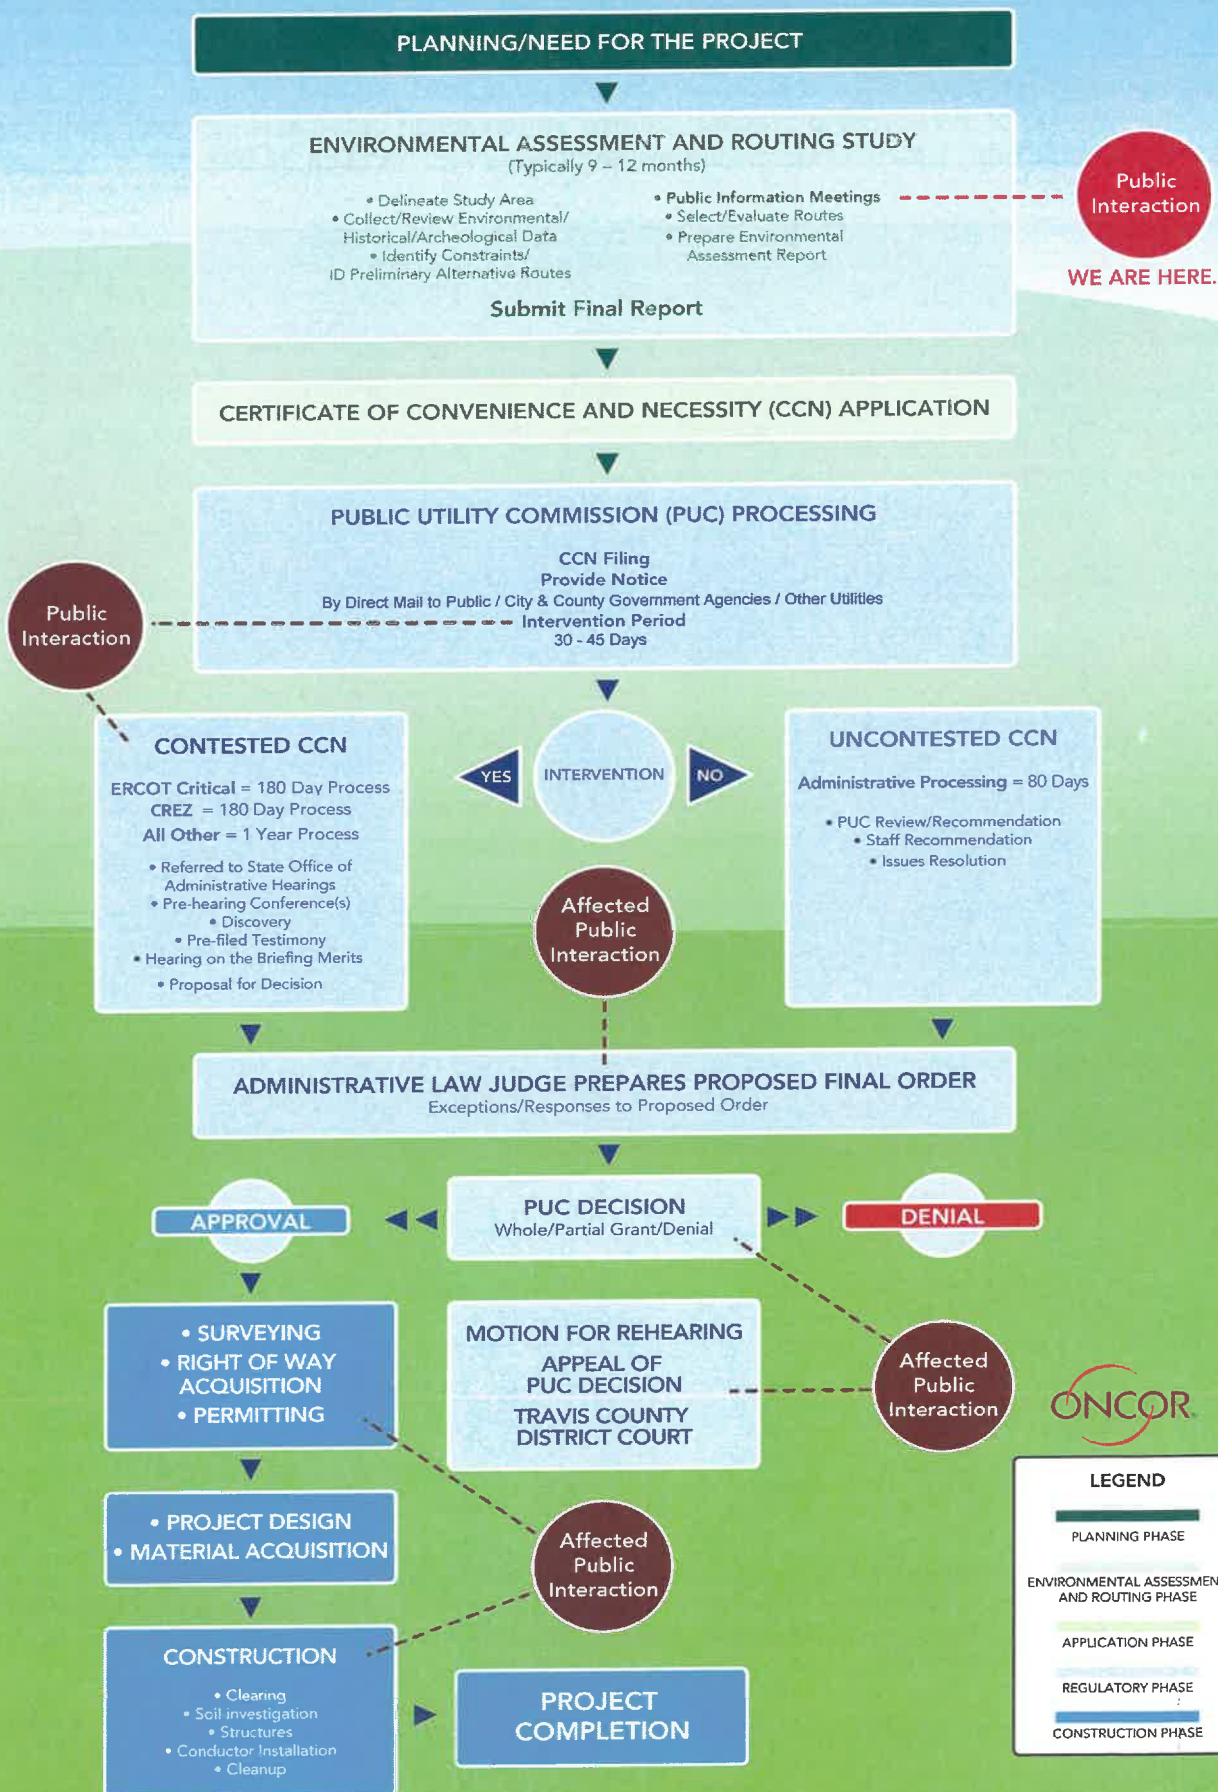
PLANNING/NEED FOR THE PROJECT

ENVIRONMENTAL ASSESSMENT AND ROUTING STUDY
(Typically 9 – 12 months)

• Delineate Study Area
• Collect/Review Environmental/ Historical/Archeological Data
• Identify Constraints/ ID Preliminary Alternative Routes

• Public Information Meetings
• Select/Evaluate Routes
• Prepare Environmental Assessment Report

Submit Final Report

Public Interaction

WE ARE HERE.

CERTIFICATE OF CONVENIENCE AND NECESSITY (CCN) APPLICATION

PUBLIC UTILITY COMMISSION (PUC) PROCESSING
CCN Filing
Provide Notice
By Direct Mail to Public / City & County Government Agencies / Other Utilities
Intervention Period
30 - 45 Days

Public Interaction

CONTESTED CCN
ERCOT Critical = 180 Day Process
CREZ = 180 Day Process
All Other = 1 Year Process
• Referred to State Office of Administrative Hearings
• Pre-hearing Conference(s)
• Discovery
• Pre-filed Testimony
• Hearing on the Briefing Merits
• Proposal for Decision

YES
INTERVENTION
NO

Affected Public Interaction

UNCONTESTED CCN
Administrative Processing = 80 Days
• PUC Review/Recommendation
• Staff Recommendation
• Issues Resolution

ADMINISTRATIVE LAW JUDGE PREPARES PROPOSED FINAL ORDER
Exceptions/Responses to Proposed Order

APPROVAL

PUC DECISION
Whole/Partial Grant/Denial

DENIAL

• SURVEYING
• RIGHT OF WAY ACQUISITION
• PERMITTING

MOTION FOR REHEARING
APPEAL OF PUC DECISION
TRAVIS COUNTY DISTRICT COURT

Affected Public Interaction

ONCOR

LEGEND
PLANNING PHASE
ENVIRONMENTAL ASSESSMEN AND ROUTING PHASE
APPLICATION PHASE
REGULATORY PHASE
CONSTRUCTION PHASE

• PROJECT DESIGN
• MATERIAL ACQUISITION

Affected Public Interaction

CONSTRUCTION
• Clearing
• Soil investigation
• Structures
• Conductor Installation
• Cleanup

PROJECT COMPLETION